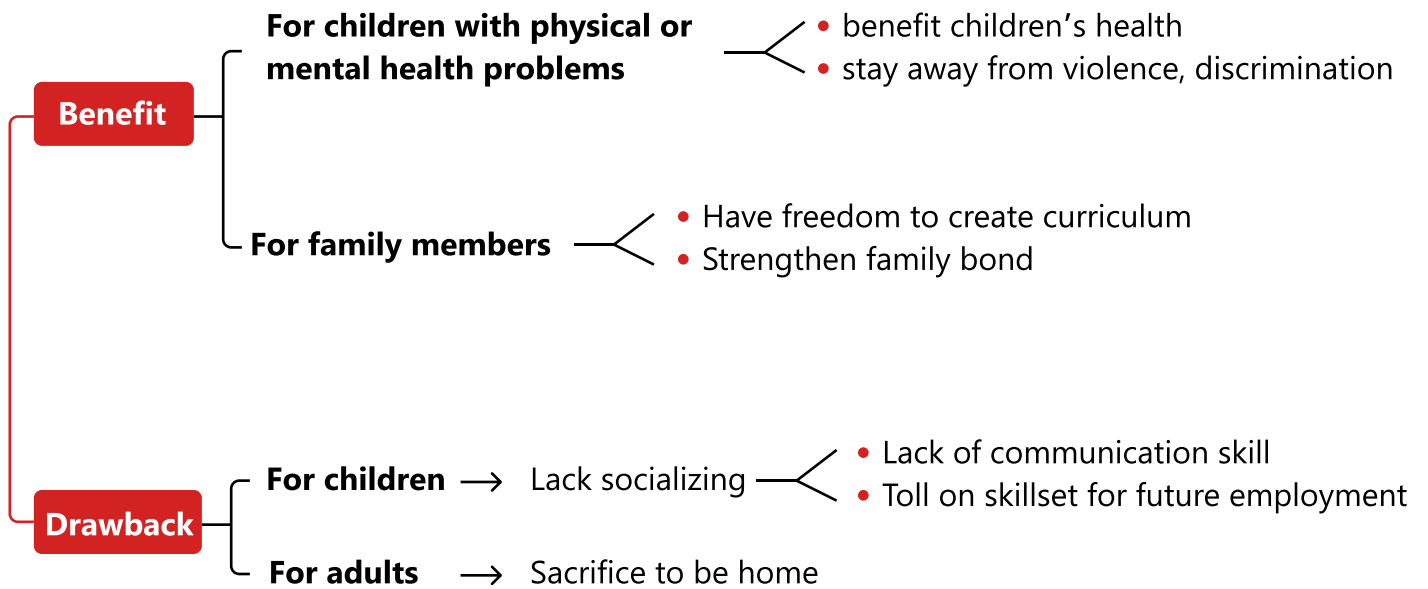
Benefit

For children with physical or mental health problems
- benefit children’s health
- stay away from violence, discrimination

For family members
- Have freedom to create curriculum
- Strengthen family bond

Drawback

For children → Lack socializing
- Lack of communication skill
- Toll on skillset for future employment

For adults → Sacrifice to be home